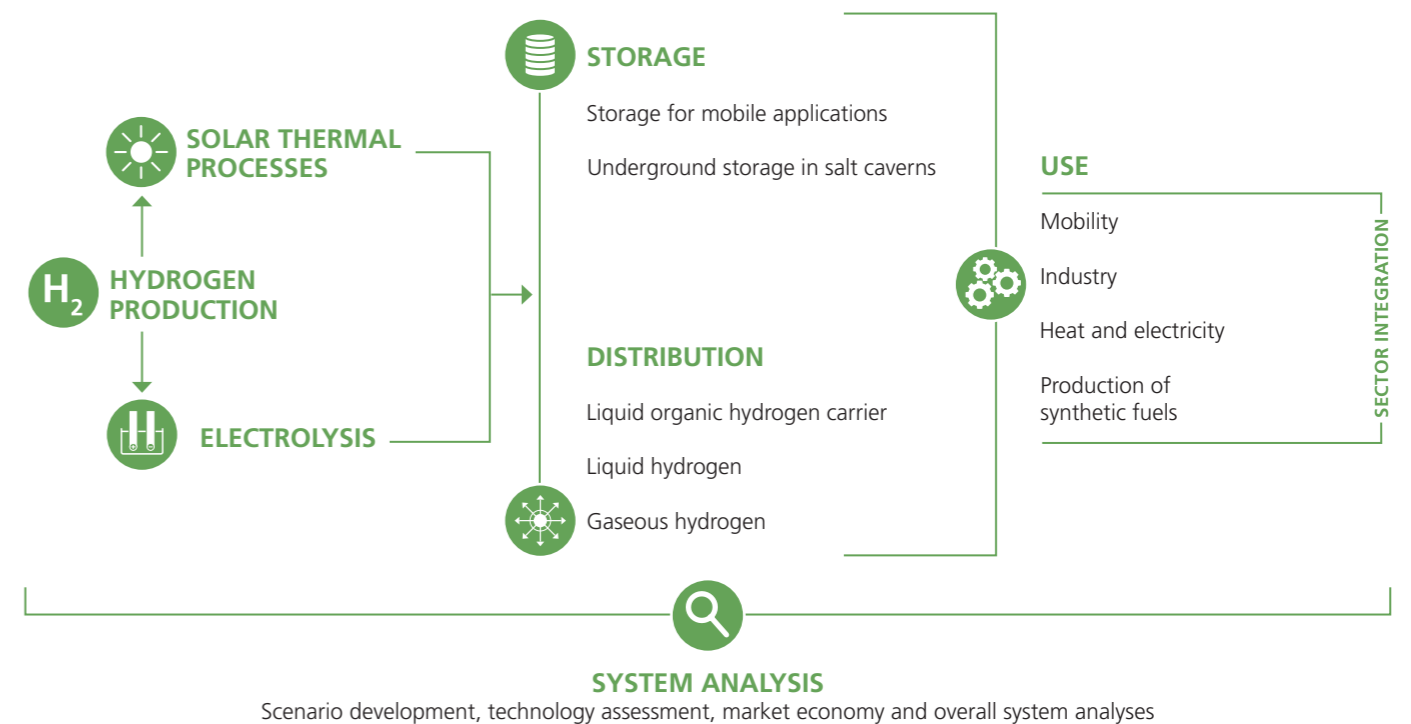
SOLAR THERMAL PROCESSES

$H_2$ HYDROGEN PRODUCTION

ELECTROLYSIS

STORAGE

Storage for mobile applications

Underground storage in salt caverns

DISTRIBUTION

Liquid organic hydrogen carrier

Liquid hydrogen

Gaseous hydrogen

USE

Mobility

Industry

Heat and electricity

Production of synthetic fuels

SECTOR INTEGRATION

SYSTEM ANALYSIS

Scenario development, technology assessment, market economy and overall system analyses